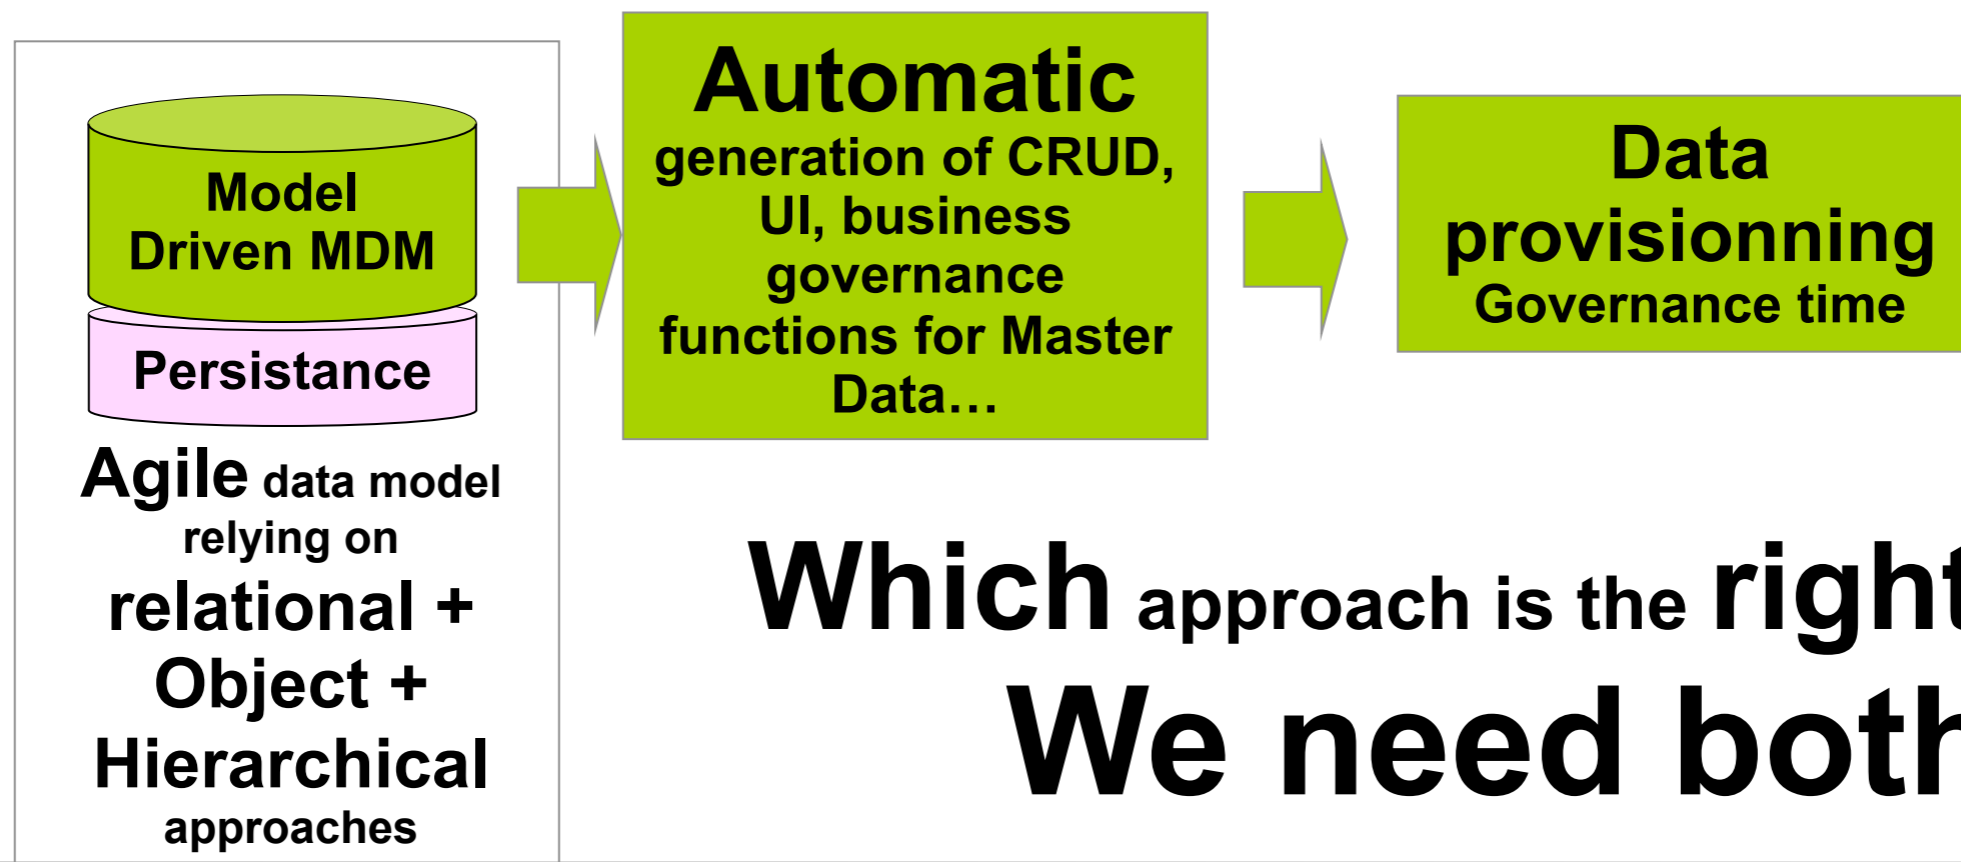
Model Driven MDM

Persistance

Agile data model relying on relational + Object + Hierarchical approaches

Automatic generation of CRUD, UI, business governance functions for Master Data…

Data provisionning Governance time

Which approach is the righ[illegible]

We need both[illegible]